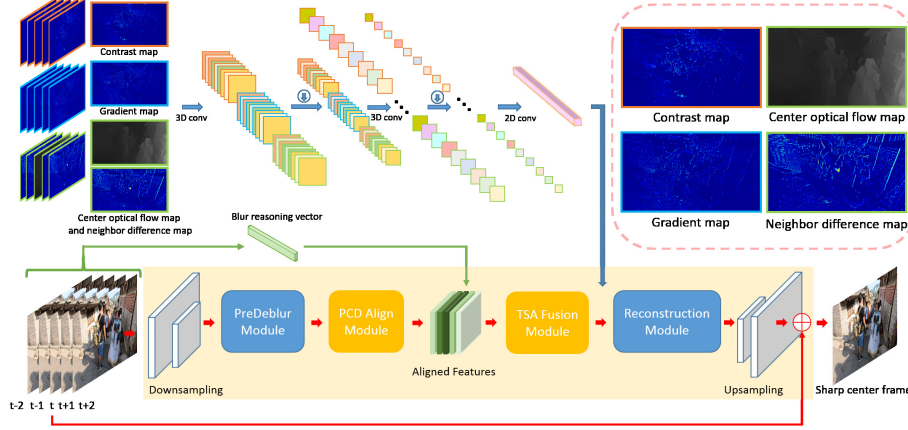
Contrast map

Gradient map

Center optical flow map and neighbor difference map

3D conv

3D conv

2D conv

Blur reasoning vector

Contrast map

Center optical flow map

Gradient map

Neighbor difference map

PreDeblur Module

PCD Align Module

Aligned Features

TSA Fusion Module

Reconstruction Module

Downsampling

Upsampling

Sharp center frame

t-2 t-1 t t+1 t+2